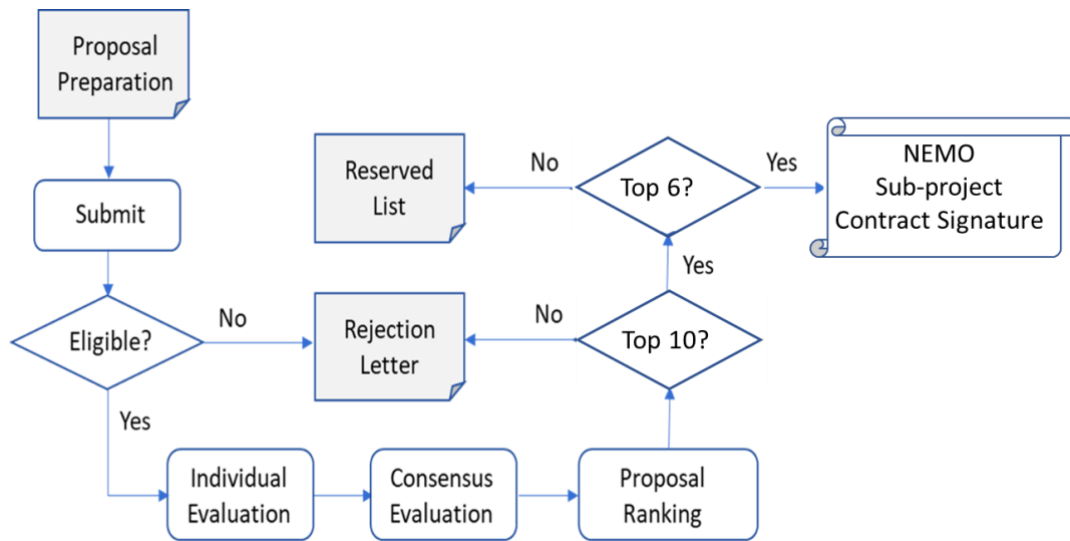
Proposal Preparation

Submit

Eligible?

No

Yes

Rejection Letter

Individual Evaluation

Consensus Evaluation

Proposal Ranking

Top 10?

No

Yes

Top 6?

No

Reserved List

Yes

NEMO Sub-project Contract Signature